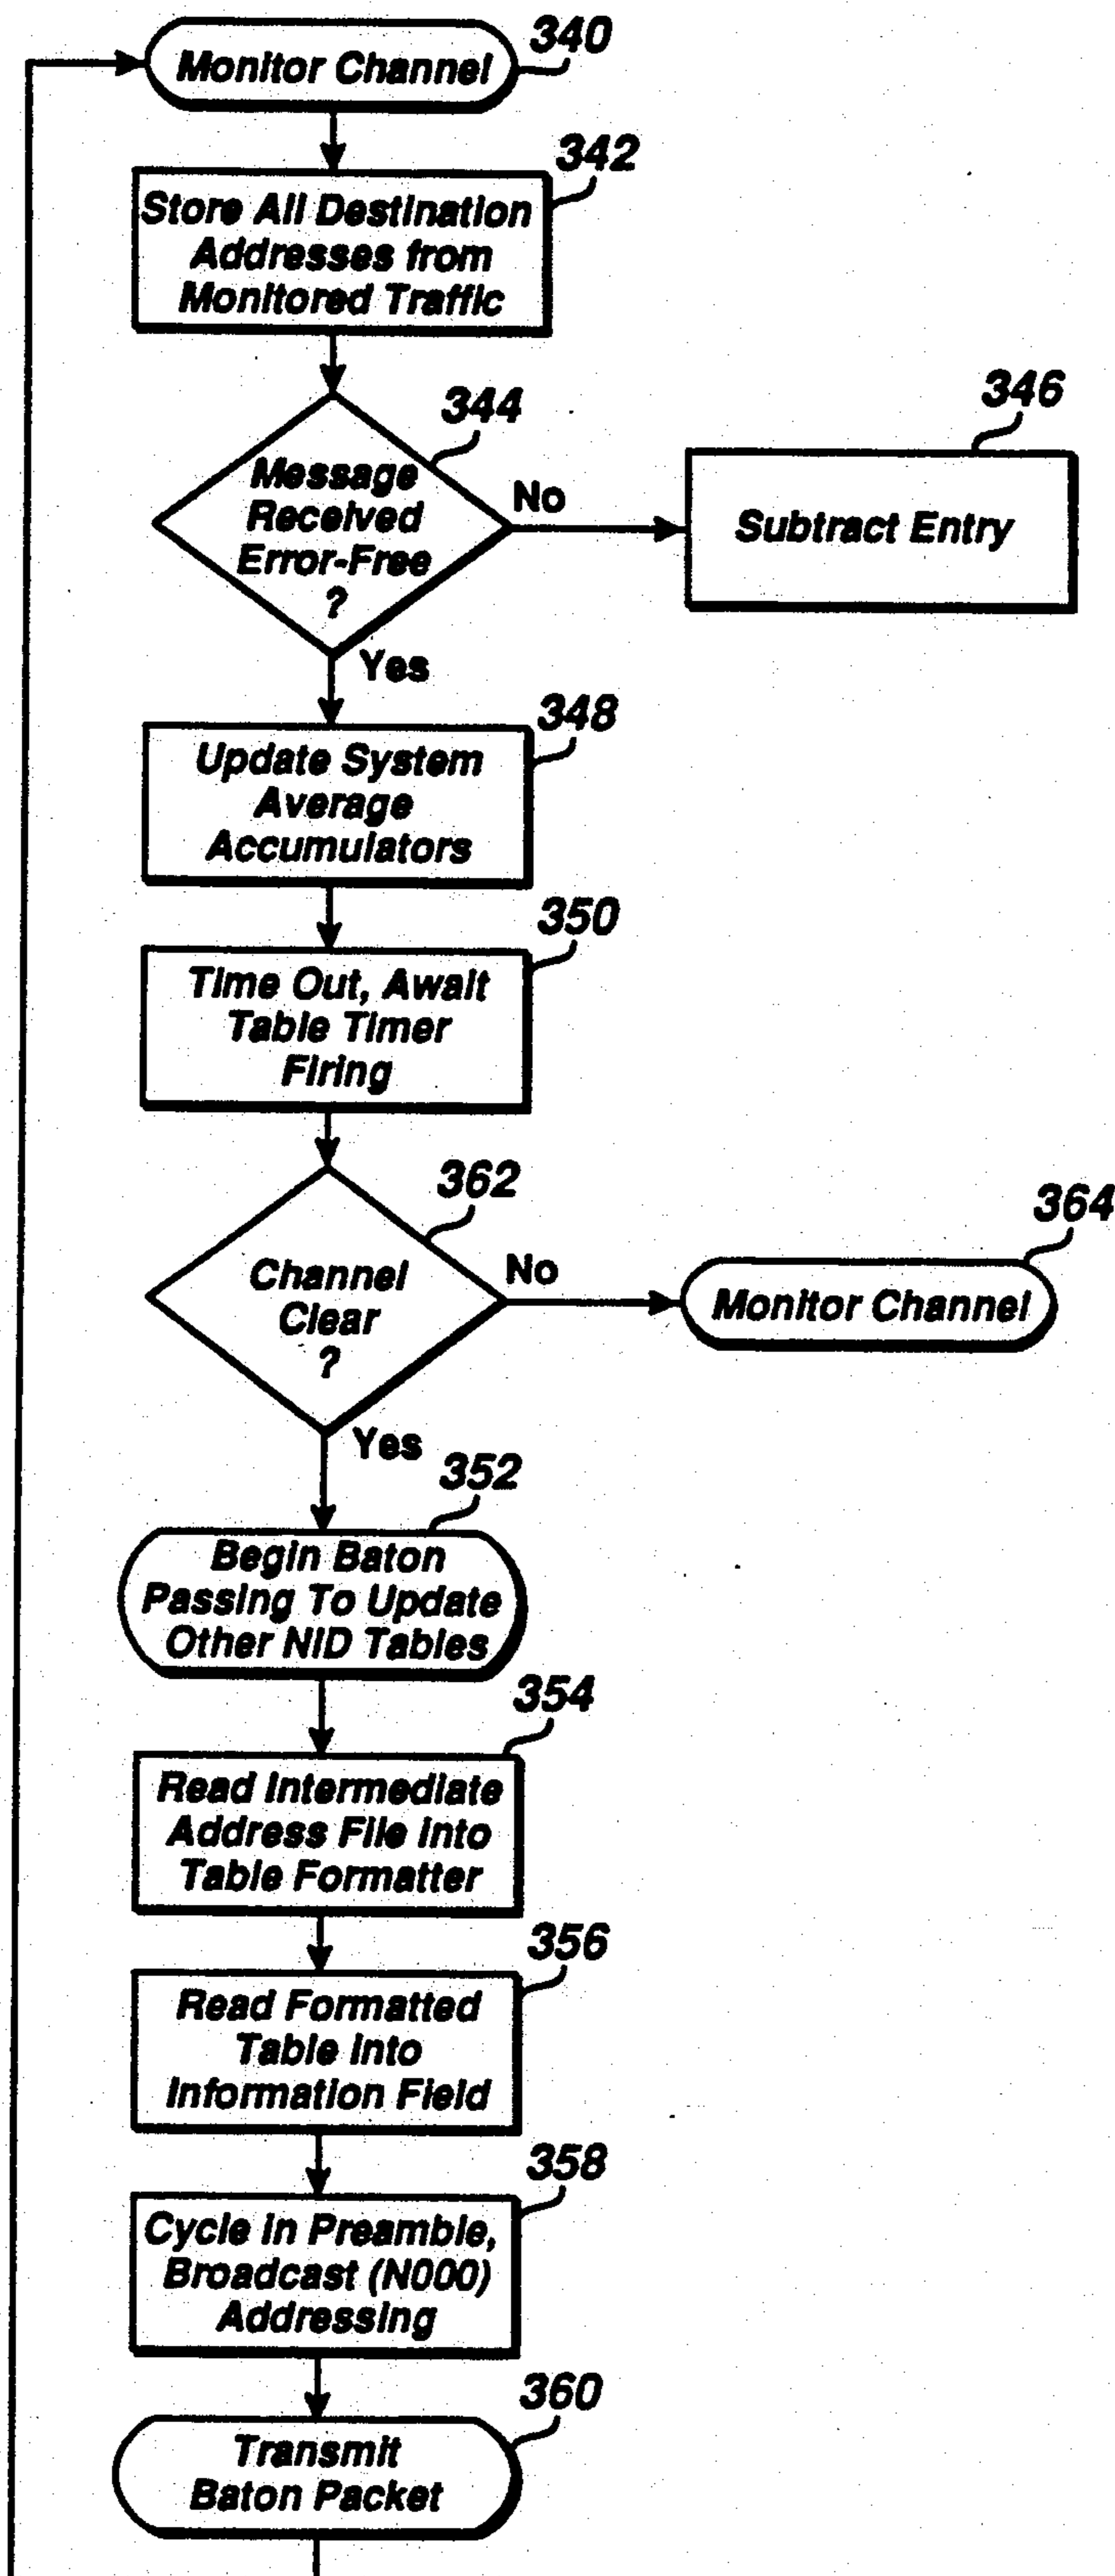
Monitor Channel 340

Store All Destination Addresses from Monitored Traffic 342

Message Received Error-Free ? 344

No

Subtract Entry 346

Yes

Update System Average Accumulators 348

Time Out, Await Table Timer Firing 350

Channel Clear ? 362

No

Monitor Channel 364

Yes

Begin Baton Passing To Update Other NID Tables 352

Read Intermediate Address File Into Table Formatter 354

Read Formatted Table Into Information Field 356

Cycle In Preamble, Broadcast (N000) Addressing 358

Transmit Baton Packet 360